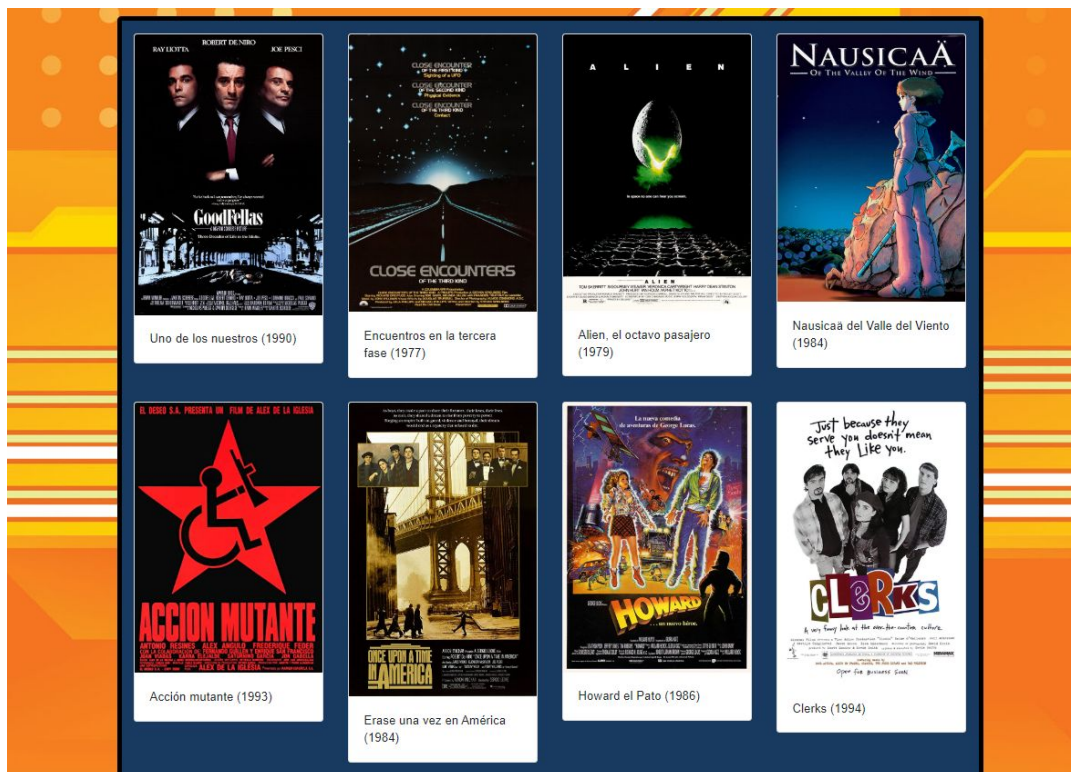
RAY LIOTTA ROBERT DE NIRO JOE PESCI

GoodFellas

Uno de los nuestros (1990)

CLOSE ENCOUNTER OF THE FIRST KIND
CLOSE ENCOUNTER OF THE SECOND KIND
CLOSE ENCOUNTER OF THE THIRD KIND

CLOSE ENCOUNTERS OF THE THIRD KIND

Encuentros en la tercera fase (1977)

A L I E N

In space no one can hear you scream.

ALIEN

Alien, el octavo pasajero (1979)

NAUSICAÄ OF THE VALLEY OF THE WIND

Nausicaä del Valle del Viento (1984)

EL DESEO S.A. PRESENTA UN FILM DE ALEX DE LA IGLESIA

ACCION MUTANTE

ANTONIO RESINES ALEX ANGULO FREDERIQUE FEDER

ALEX DE LA IGLESIA

Acción mutante (1993)

ONCE UPON A TIME IN AMERICA

Erase una vez en América (1984)

La nueva comedia de aventuras de George Lucas.

HOWARD ...un nuevo héroe.

Howard el Pato (1986)

Just because they serve you doesn't mean they like you.

CLERKS

A very funny look at the over-the-counter culture.

Open for business soon

Clerks (1994)